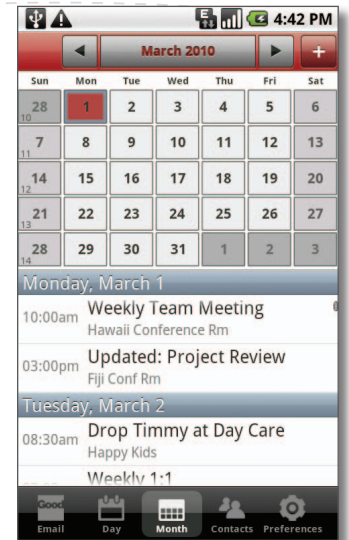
4:42 PM

◄ March 2010 ► +

| Sun | Mon | Tue | Wed | Thu | Fri | Sat |
|---|---|---|---|---|---|---|
| 28 10 | 1 | 2 | 3 | 4 | 5 | 6 |
| 7 11 | 8 | 9 | 10 | 11 | 12 | 13 |
| 14 12 | 15 | 16 | 17 | 18 | 19 | 20 |
| 21 13 | 22 | 23 | 24 | 25 | 26 | 27 |
| 28 14 | 29 | 30 | 31 | 1 | 2 | 3 |

Monday, March 1

10:00am Weekly Team Meeting
Hawaii Conference Rm

03:00pm Updated: Project Review
Fiji Conf Rm

Tuesday, March 2

08:30am Drop Timmy at Day Care
Happy Kids

Weekly 1:1

Good Email | Day | Month | Contacts | Preferences